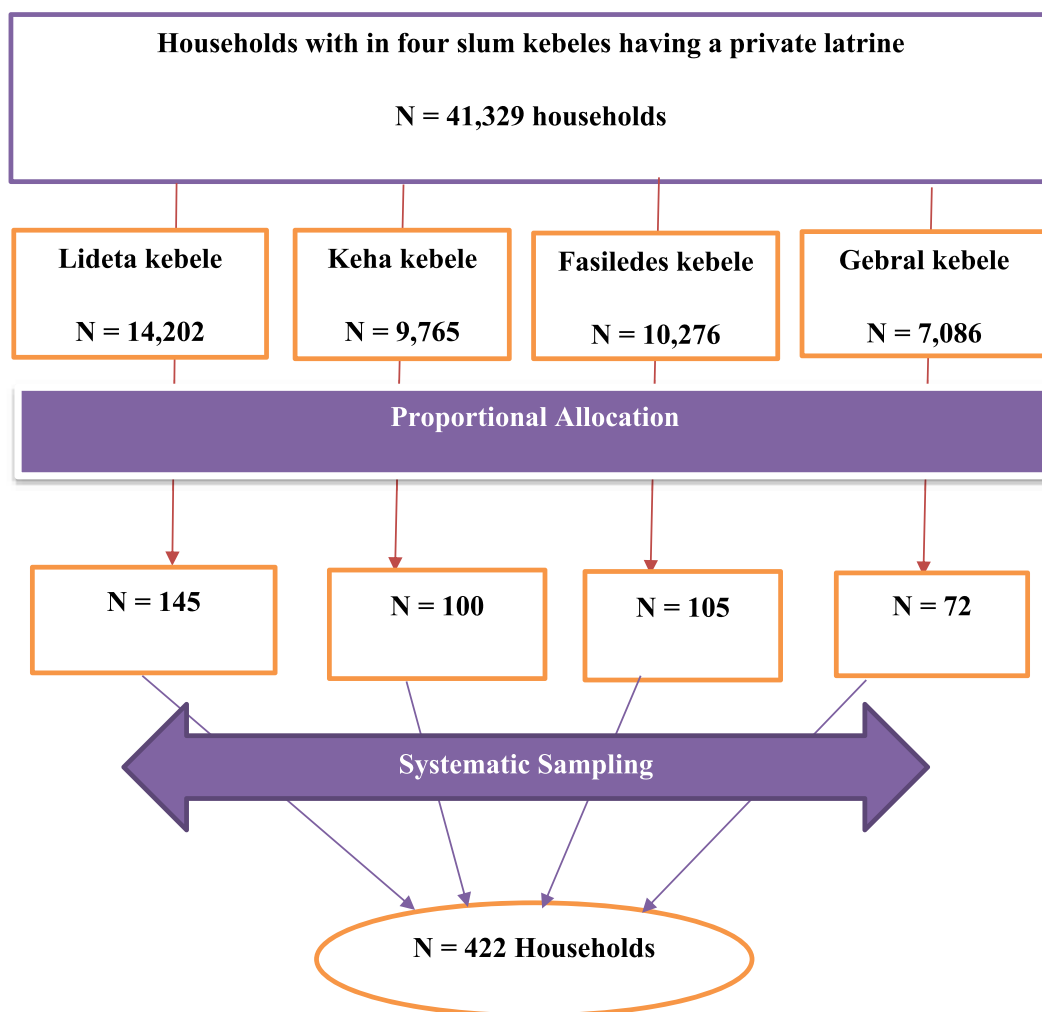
Households with in four slum kebeles having a private latrine

N = 41,329 households

Lideta kebele

N = 14,202

Keha kebele

N = 9,765

Fasiledes kebele

N = 10,276

Gebral kebele

N = 7,086

Proportional Allocation

N = 145

N = 100

N = 105

N = 72

Systematic Sampling

N = 422 Households